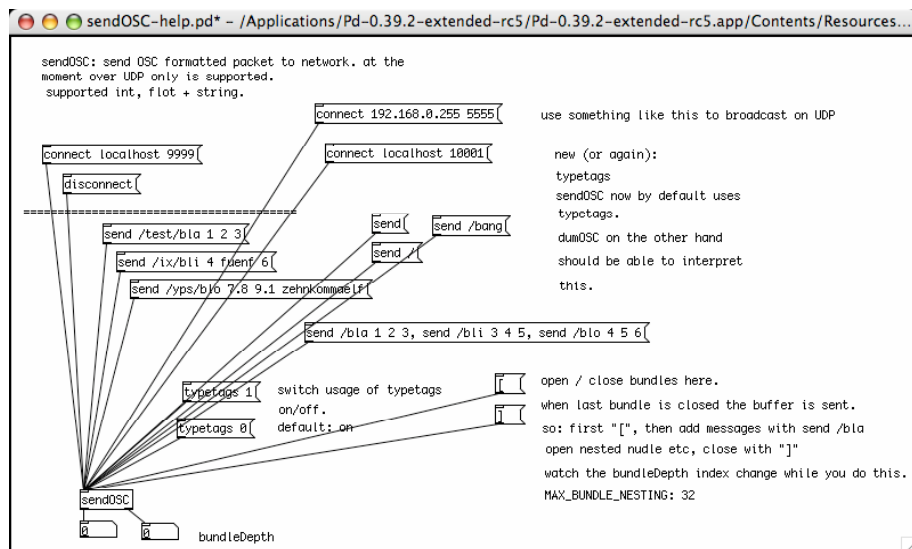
sendOSC-help.pd* - /Applications/Pd-0.39.2-extended-rc5/Pd-0.39.2-extended-rc5.app/Contents/Resources...

sendOSC: send OSC formatted packet to network. at the moment over UDP only is supported.
supported int, flot + string.

connect 192.168.0.255 5555

use something like this to broadcast on UDP

connect localhost 9999

connect localhost 10001

disconnect

new (or again):
typetags
sendOSC now by default uses
typetags.
dumOSC on the other hand
should be able to interpret
this.

send

send /bang

send /

send /test/bla 1 2 3

send /ix/bli 4 fuenf 6

send /yps/blo 7.8 9.1 zehnkommaelf

send /bla 1 2 3, send /bli 3 4 5, send /blo 4 5 6

typetags 1

switch usage of typetags
on/off.
default: on

typetags 0

[

]

open / close bundles here.
when last bundle is closed the buffer is sent.
so: first "[", then add messages with send /bla
open nested nudle etc, close with "]"
watch the bundleDepth index change while you do this.
MAX_BUNDLE_NESTING: 32

sendOSC

0

0

bundleDepth